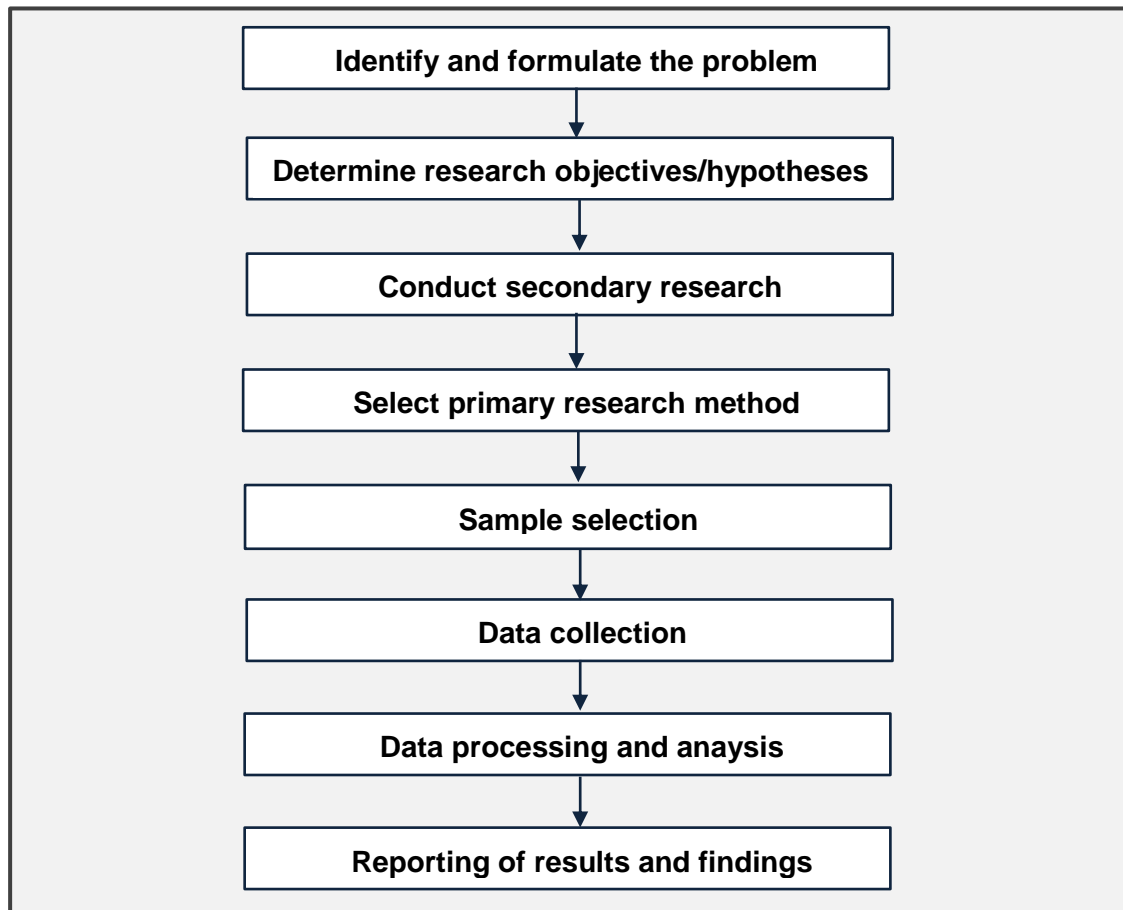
Identify and formulate the problem

Determine research objectives/hypotheses

Conduct secondary research

Select primary research method

Sample selection

Data collection

Data processing and anaysis

Reporting of results and findings